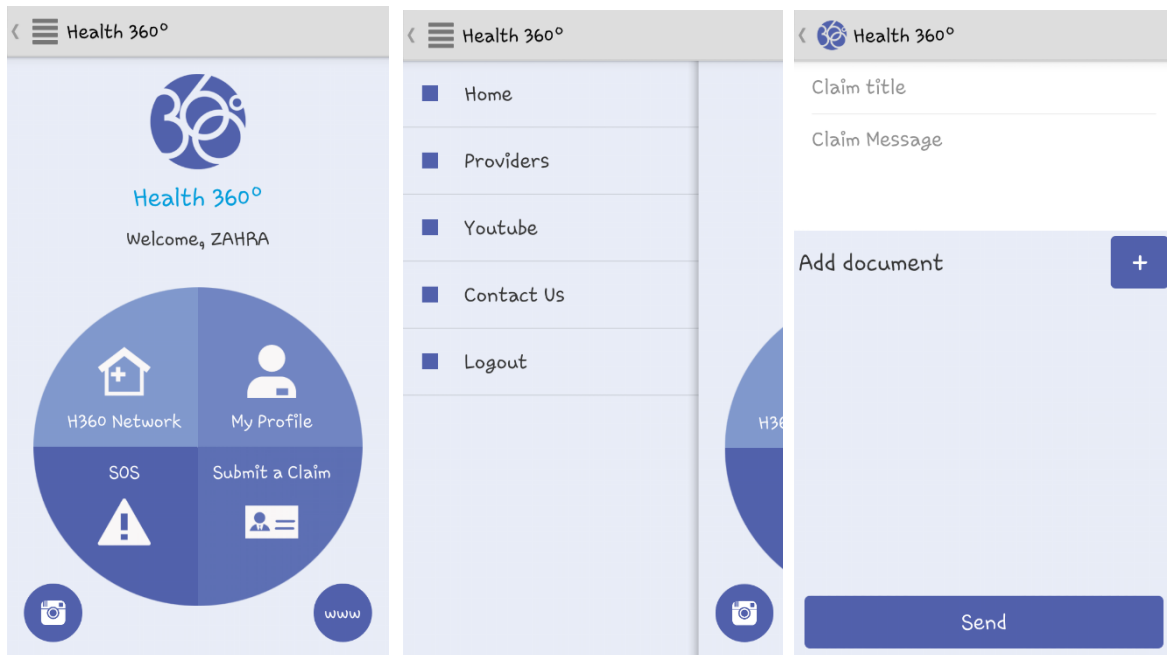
Health 360°

Health 360°

Welcome, ZAHRA

H360 Network

My Profile

SOS

Submit a Claim

www

Health 360°

Home

Providers

Youtube

Contact Us

Logout

H36

Health 360°

Claim title

Claim Message

Add document

+

Send